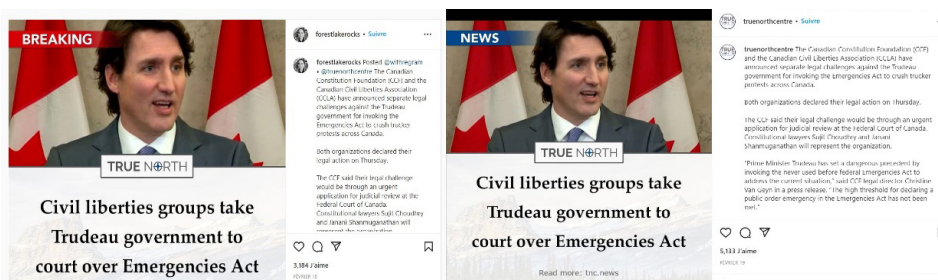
BREAKING

TRUE NORTH

Civil liberties groups take Trudeau government to court over Emergencies Act

forestlakerocks • Suivre

forestlakerocks Posted @withregram • @truenorthcentre The Canadian Constitution Foundation (CCF) and the Canadian Civil Liberties Association (CCLA) have announced separate legal challenges against the Trudeau government for invoking the Emergencies Act to crush trucker protests across Canada.

Both organizations declared their legal action on Thursday.

The CCF said their legal challenge would be through an urgent application for judicial review at the Federal Court of Canada. Constitutional lawyers Sujit Choudhry and Janani Shanmuganathan will represent the organization.

3,384 J'aime

FÉVRIER 18

NEWS

TRUE NORTH

Civil liberties groups take Trudeau government to court over Emergencies Act

Read more: tnc.news

truenorthcentre • Suivre

truenorthcentre The Canadian Constitution Foundation (CCF) and the Canadian Civil Liberties Association (CCLA) have announced separate legal challenges against the Trudeau government for invoking the Emergencies Act to crush trucker protests across Canada.

Both organizations declared their legal action on Thursday.

The CCF said their legal challenge would be through an urgent application for judicial review at the Federal Court of Canada. Constitutional lawyers Sujit Choudhry and Janani Shanmuganathan will represent the organization.

"Prime Minister Trudeau has set a dangerous precedent by invoking the never used before federal emergencies Act to address the current situation," said CCF legal director Christine Van Geyn in a press release. "The high threshold for declaring a public order emergency in the Emergencies Act has not been met."

5,133 J'aime

FÉVRIER 19